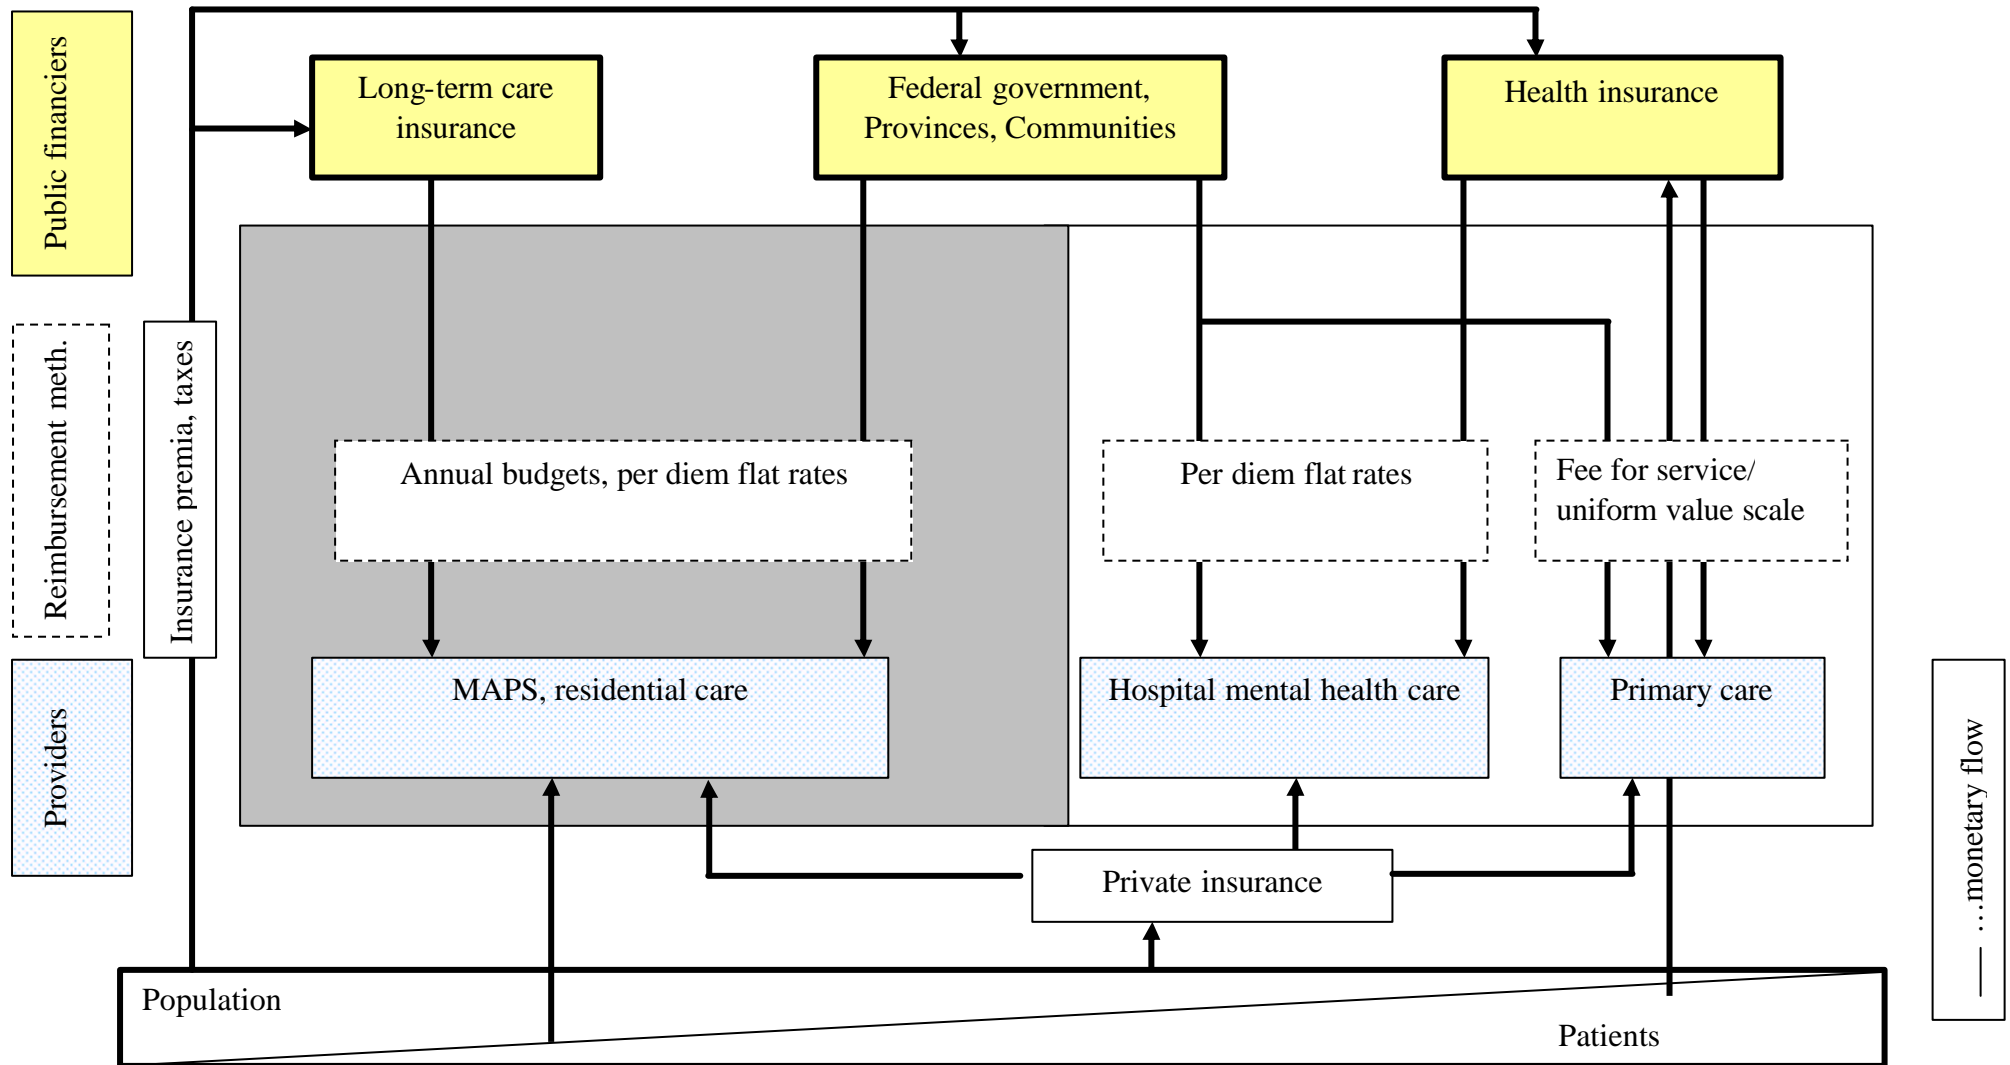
Public financiers

Reimbursement meth.

Providers

Insurance premia, taxes

Long-term care insurance

Federal government, Provinces, Communities

Health insurance

Annual budgets, per diem flat rates

Per diem flat rates

Fee for service/ uniform value scale

MAPS, residential care

Hospital mental health care

Primary care

Private insurance

Population

Patients

— …monetary flow